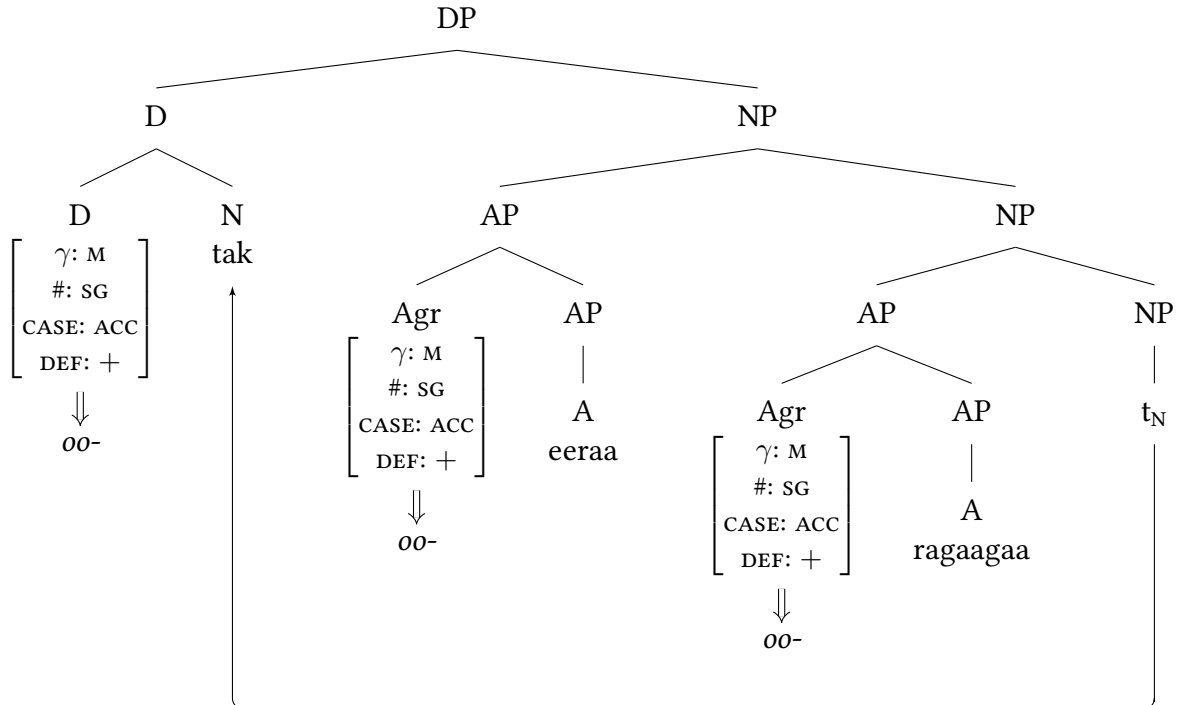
DP

D

NP

D
$\gamma$: M
#: SG
CASE: ACC
DEF: +
$\Downarrow$
*oo-*

N
tak

AP

Agr
$\gamma$: M
#: SG
CASE: ACC
DEF: +
$\Downarrow$
*oo-*

AP
A
eeraa

NP

AP

Agr
$\gamma$: M
#: SG
CASE: ACC
DEF: +
$\Downarrow$
*oo-*

AP
A
ragaagaa

NP
$t_N$